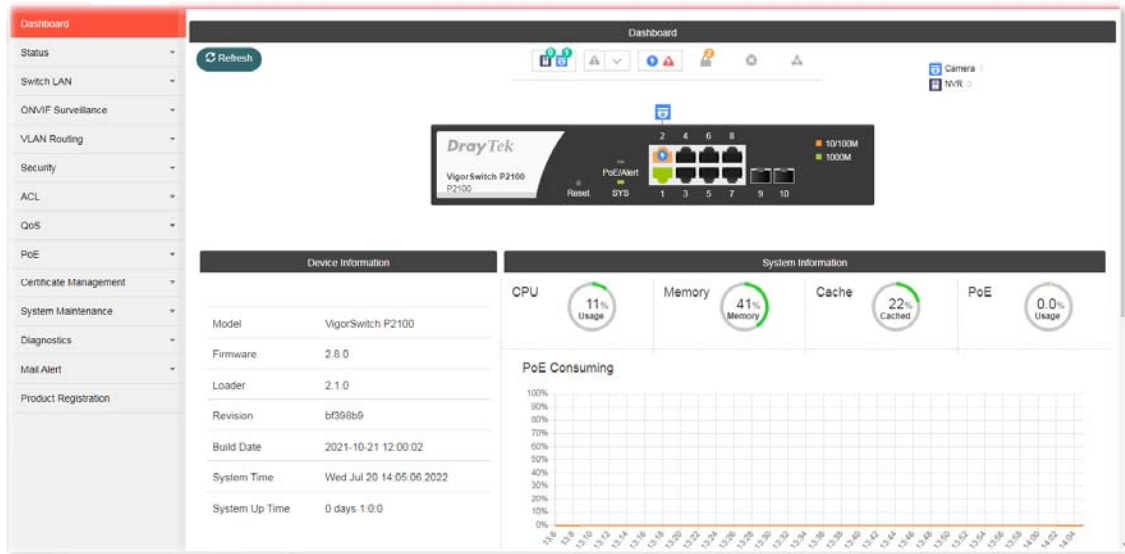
Dashboard
Status
Switch LAN
ONVIF Surveillance
VLAN Routing
Security
ACL
QoS
PoE
Certificate Management
System Maintenance
Diagnostics
Mail Alert
Product Registration

Dashboard

Refresh

Camera 1
NVR 0

DrayTek
VigorSwitch P2100
P2100
Reset
PoE/Alert
SYS
2 4 6 8
1 3 5 7 9 10
10/100M
1000M

Device Information

| Model | VigorSwitch P2100 |
|---|---|
| Firmware | 2.8.0 |
| Loader | 2.1.0 |
| Revision | bf398b9 |
| Build Date | 2021-10-21 12:00:02 |
| System Time | Wed Jul 20 14:05:06 2022 |
| System Up Time | 0 days 1:0:0 |

System Information

CPU 11% Usage
Memory 41% Memory
Cache 22% Cached
PoE 0.0% Usage

PoE Consuming

100%
90%
80%
70%
60%
50%
40%
30%
20%
10%
0%

13:6 13:8 13:10 13:12 13:14 13:16 13:18 13:20 13:22 13:24 13:26 13:28 13:30 13:32 13:34 13:36 13:38 13:40 13:42 13:44 13:46 13:48 13:50 13:52 13:54 13:56 13:58 14:00 14:02 14:04